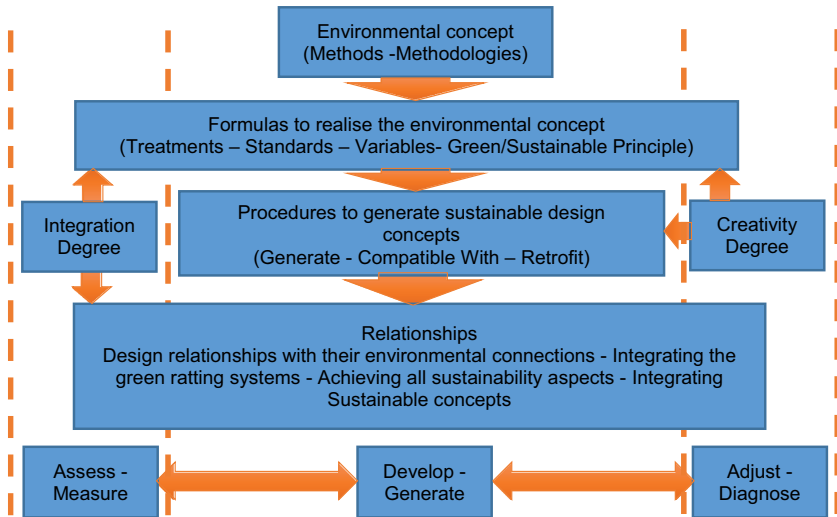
Environmental concept
(Methods -Methodologies)

Formulas to realise the environmental concept
(Treatments – Standards – Variables- Green/Sustainable Principle)

Integration Degree

Procedures to generate sustainable design concepts
(Generate - Compatible With – Retrofit)

Creativity Degree

Relationships
Design relationships with their environmental connections - Integrating the green ratting systems - Achieving all sustainability aspects - Integrating Sustainable concepts

Assess - Measure

Develop - Generate

Adjust - Diagnose